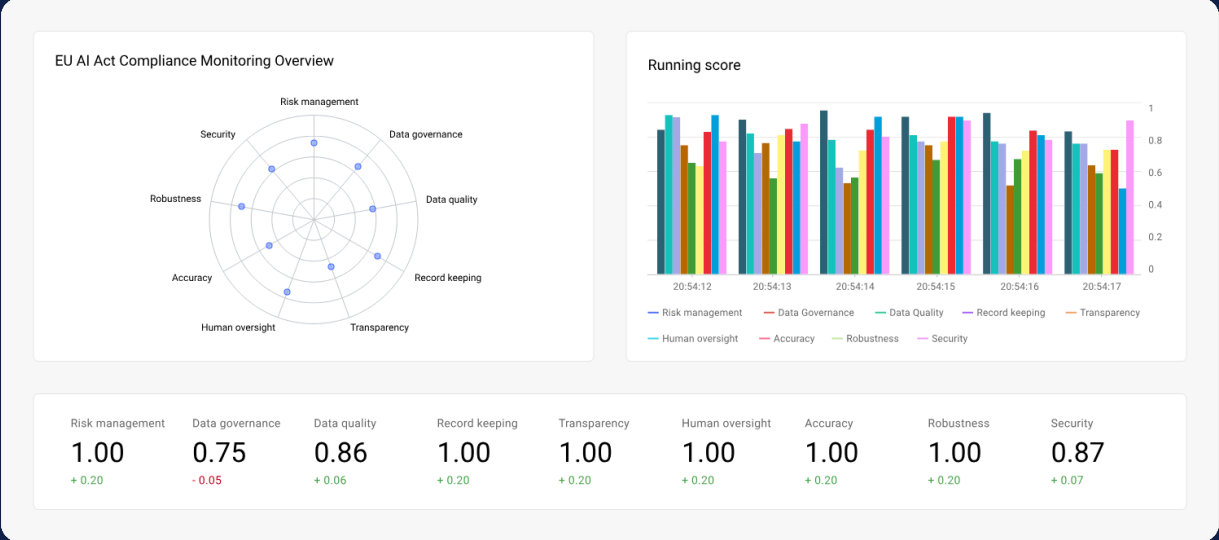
EU AI Act Compliance Monitoring Overview

Risk management
Data governance
Data quality
Record keeping
Transparency
Human oversight
Accuracy
Robustness
Security

Running score

1
0.8
0.6
0.4
0.2
0

20:54:12
20:54:13
20:54:14
20:54:15
20:54:16
20:54:17

Risk management
Data Governance
Data Quality
Record keeping
Transparency
Human oversight
Accuracy
Robustness
Security

| Risk management | Data governance | Data quality | Record keeping | Transparency | Human oversight | Accuracy | Robustness | Security |
|---|---|---|---|---|---|---|---|---|
| 1.00 | 0.75 | 0.86 | 1.00 | 1.00 | 1.00 | 1.00 | 1.00 | 0.87 |
| + 0.20 | - 0.05 | + 0.06 | + 0.20 | + 0.20 | + 0.20 | + 0.20 | + 0.20 | + 0.07 |